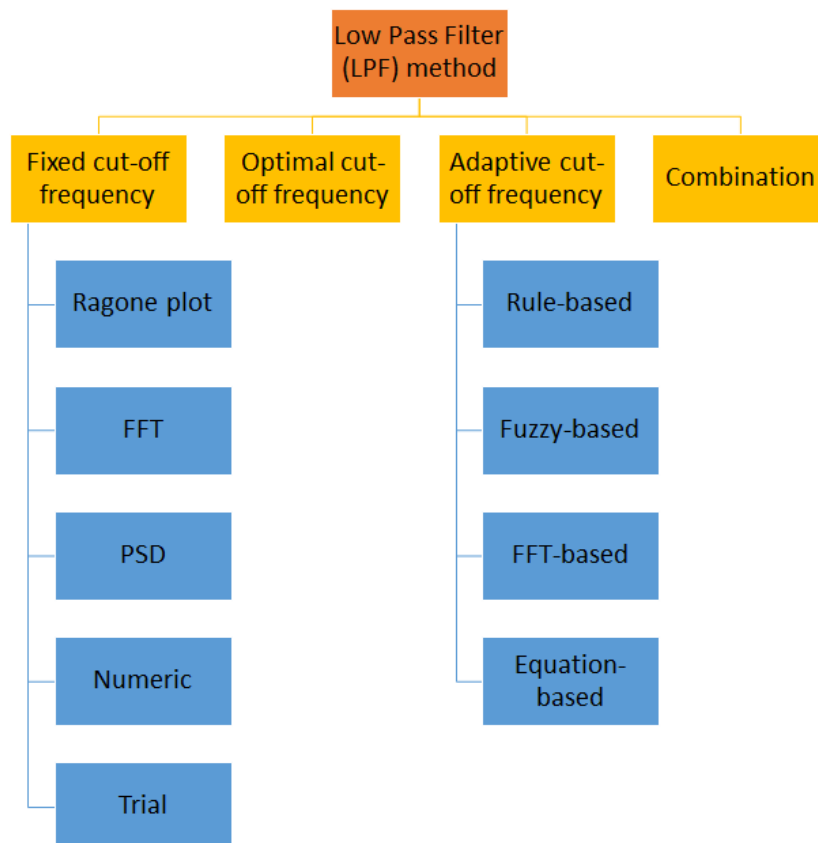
Low Pass Filter (LPF) method

Fixed cut-off frequency

Optimal cut-off frequency

Adaptive cut-off frequency

Combination

Ragone plot

FFT

PSD

Numeric

Trial

Rule-based

Fuzzy-based

FFT-based

Equation-based